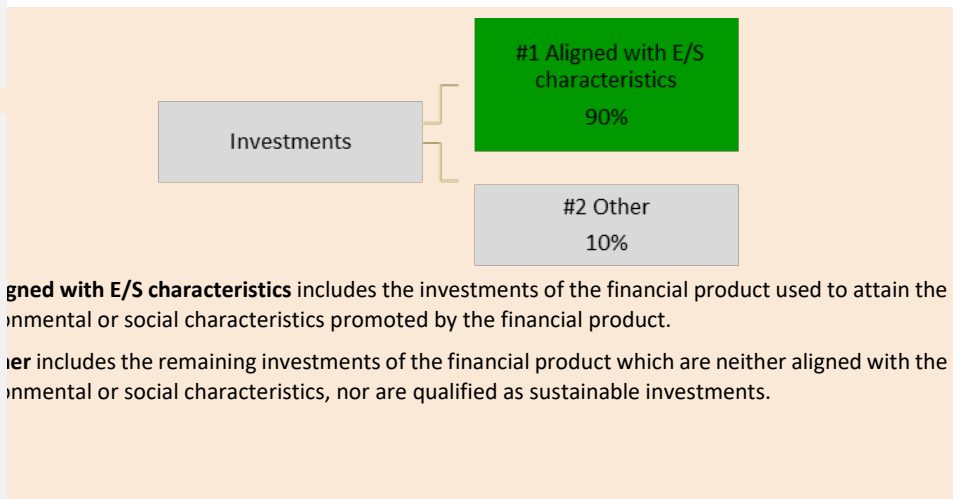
Investments

#1 Aligned with E/S characteristics

90%

#2 Other

10%

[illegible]gned with E/S characteristics includes the investments of the financial product used to attain the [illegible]nmental or social characteristics promoted by the financial product.

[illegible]er includes the remaining investments of the financial product which are neither aligned with the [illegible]nmental or social characteristics, nor are qualified as sustainable investments.